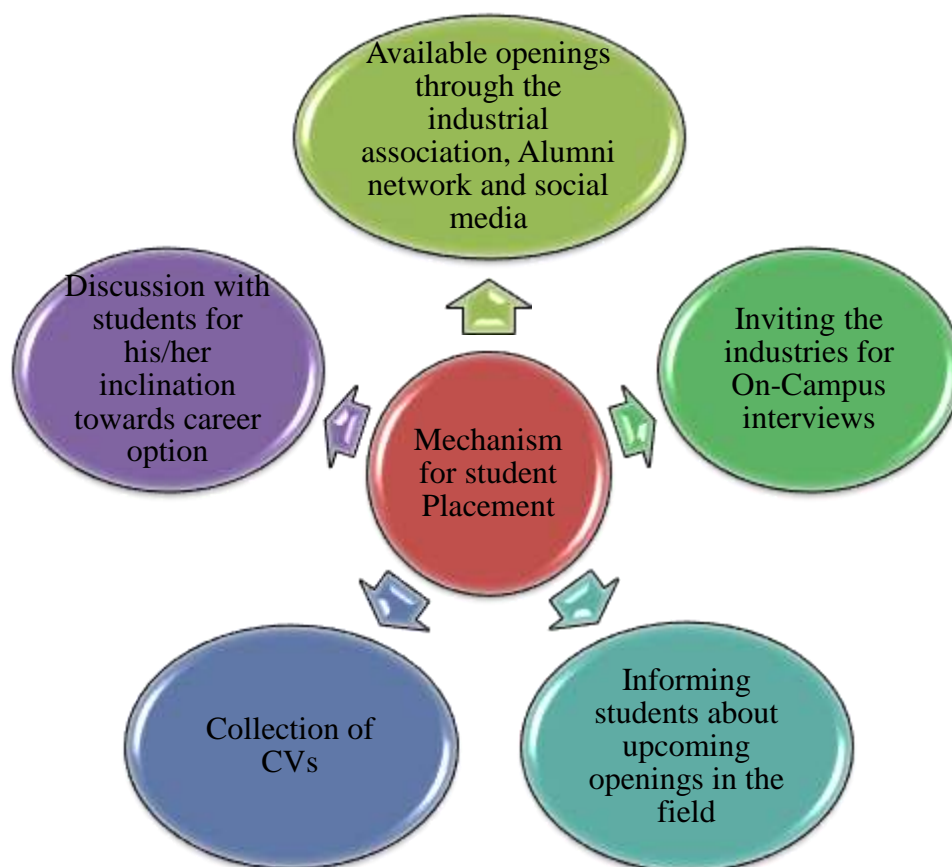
Available openings through the industrial association, Alumni network and social media

Discussion with students for his/her inclination towards career option

Mechanism for student Placement

Inviting the industries for On-Campus interviews

Collection of CVs

Informing students about upcoming openings in the field